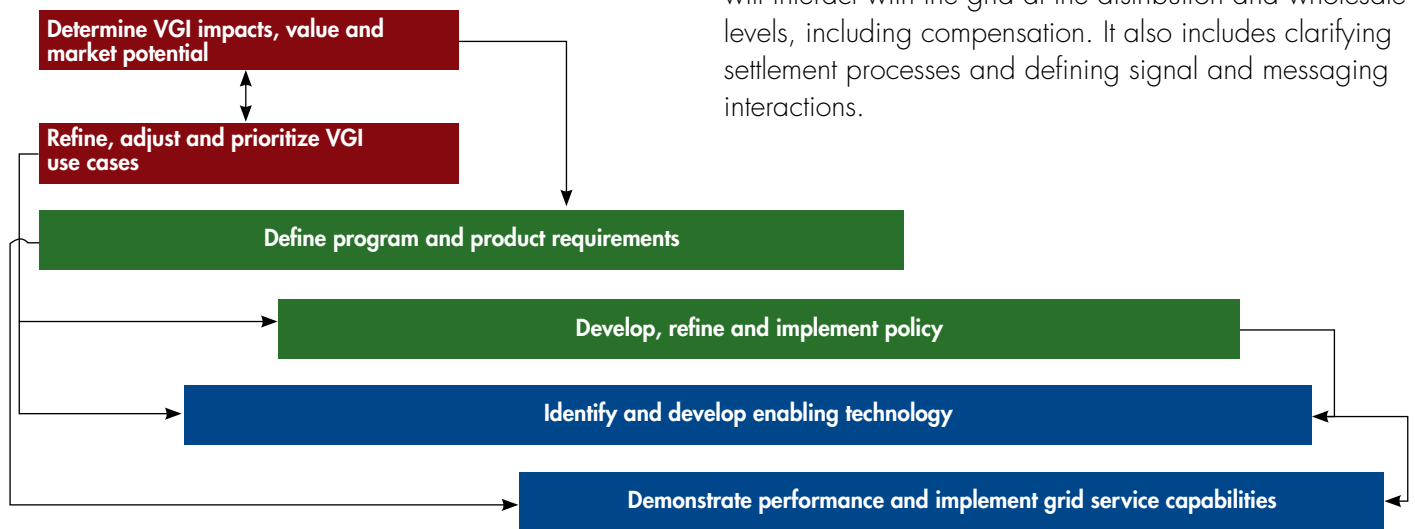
Determine VGI impacts, value and market potential

Refine, adjust and prioritize VGI use cases

Define program and product requirements

Develop, refine and implement policy

Identify and develop enabling technology

Demonstrate performance and implement grid service capabilities

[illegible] levels, including compensation. It also includes clarifying settlement processes and defining signal and messaging interactions.